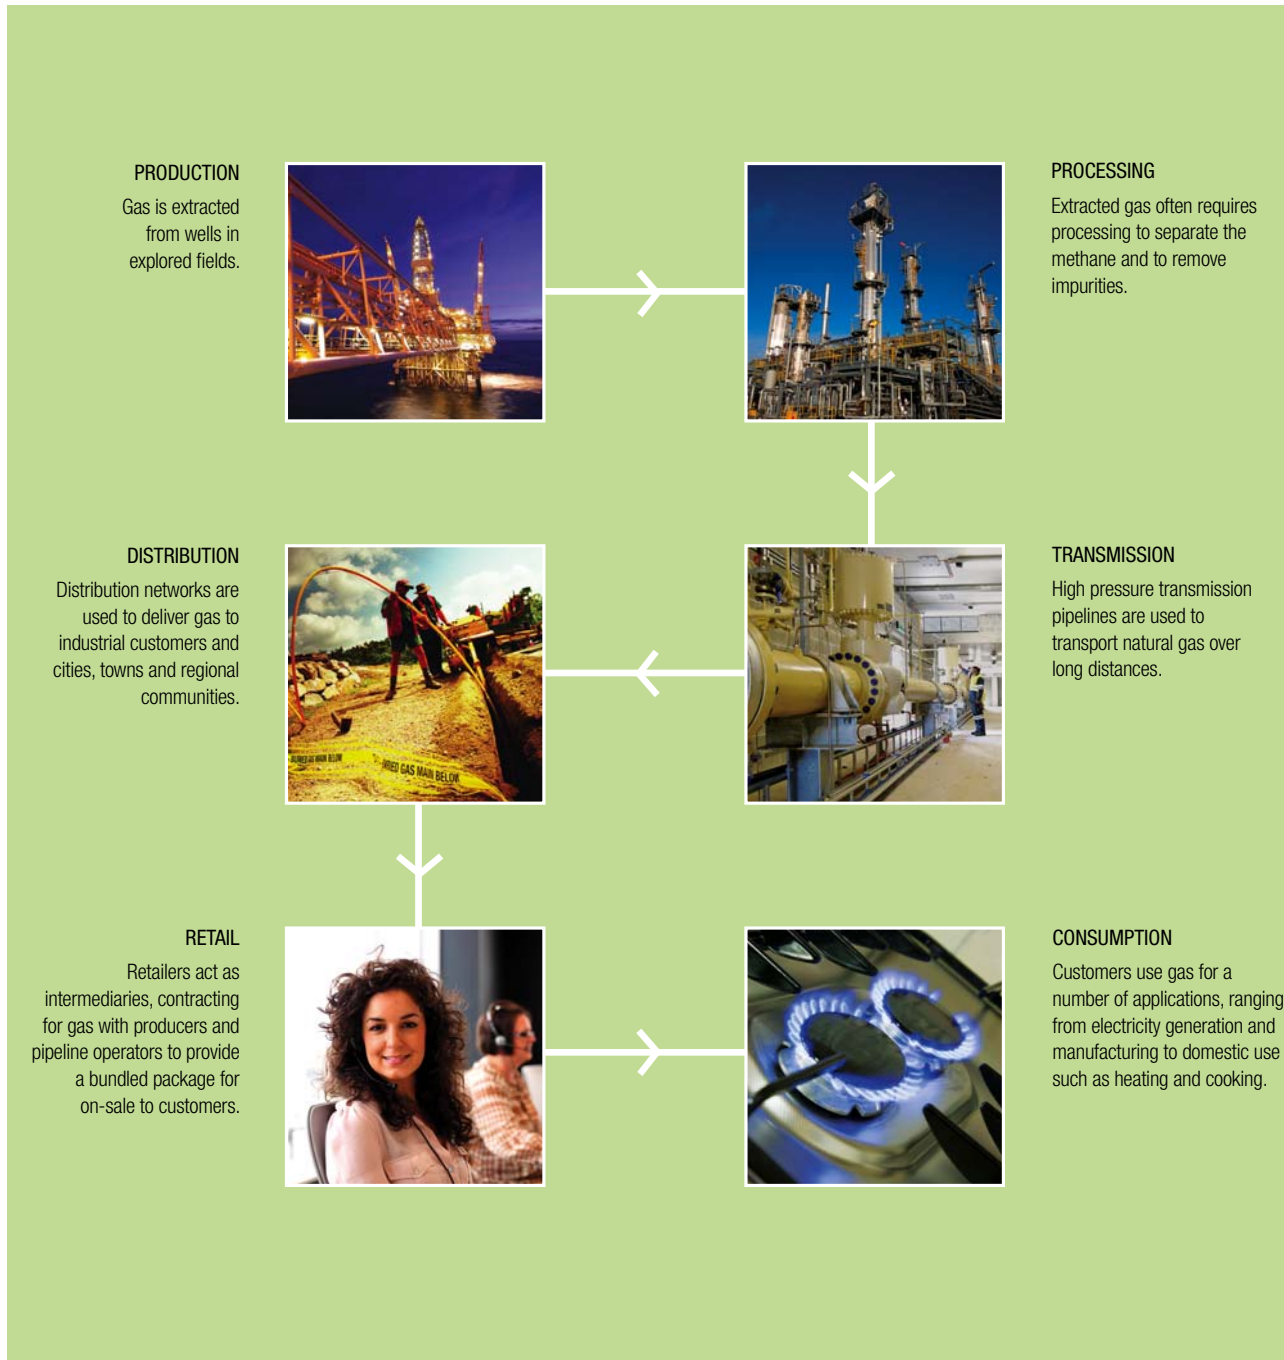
PRODUCTION
Gas is extracted from wells in explored fields.

PROCESSING
Extracted gas often requires processing to separate the methane and to remove impurities.

DISTRIBUTION
Distribution networks are used to deliver gas to industrial customers and cities, towns and regional communities.

BURIED GAS MAIN BELOW BURIED GAS MAIN BELOW

TRANSMISSION
High pressure transmission pipelines are used to transport natural gas over long distances.

RETAIL
Retailers act as intermediaries, contracting for gas with producers and pipeline operators to provide a bundled package for on-sale to customers.

CONSUMPTION
Customers use gas for a number of applications, ranging from electricity generation and manufacturing to domestic use such as heating and cooking.